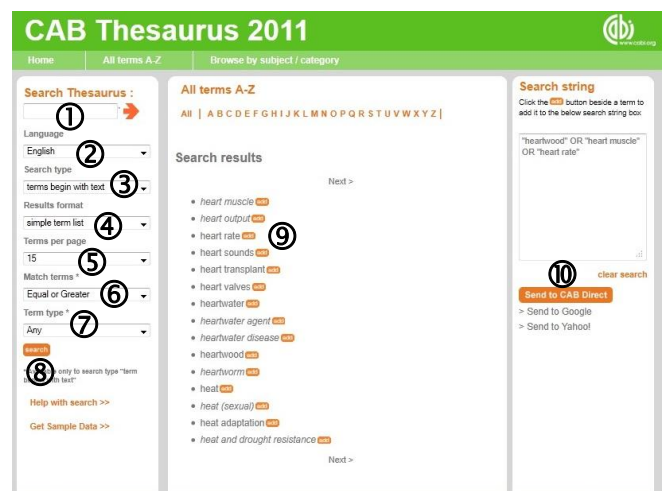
CAB Thesaurus 2011

www.cabi.org

Home | All terms A-Z | Browse by subject / category

Search Thesaurus :

①

Language

English ②

Search type

terms begin with text ③

Results format

simple term list ④

Terms per page

15 ⑤

Match terms *

Equal or Greater ⑥

Term type *

Any ⑦

search

⑧ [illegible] only to search type "term b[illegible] with text"

Help with search >>

Get Sample Data >>

All terms A-Z

All | A B C D E F G H I J K L M N O P Q R S T U V W X Y Z |

Search results

Next >

heart muscle add
heart output add
heart rate add ⑨
heart sounds add
heart transplant add
heart valves add
heartwater add
heartwater agent add
heartwater disease add
heartwood add
heartworm add
heat add
heat (sexual) add
heat adaptation add
heat and drought resistance add

Next >

Search string

Click the add button beside a term to add it to the below search string box

"heartwood" OR "heart muscle" OR "heart rate"

⑩ clear search

Send to CAB Direct

> Send to Google

> Send to Yahoo!